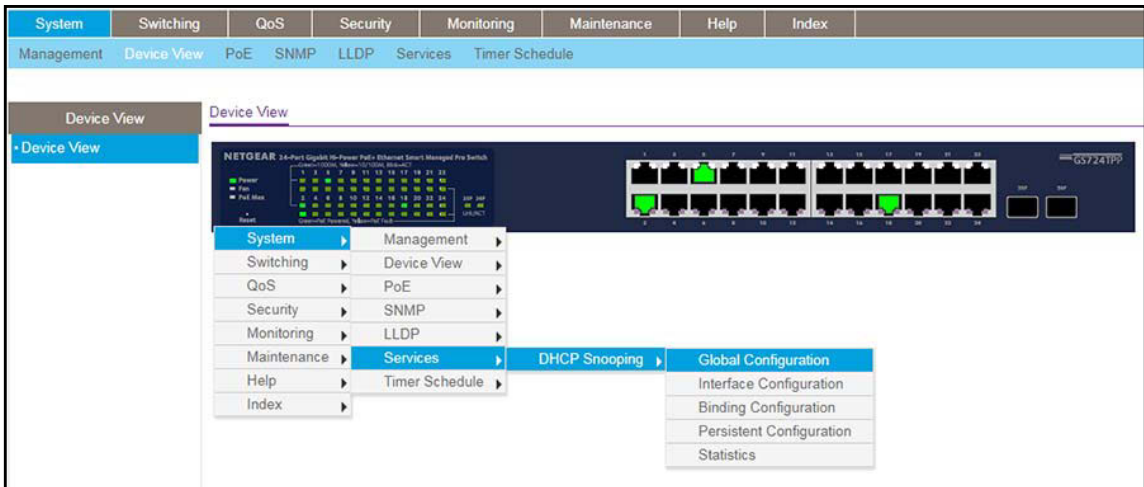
System Switching QoS Security Monitoring Maintenance Help Index

Management Device View PoE SNMP LLDP Services Timer Schedule

Device View

• Device View

Device View

NETGEAR 24-Port Gigabit Hi-Power PoE+ Ethernet Smart Managed Pro Switch

Power
Fan
PoE Max

Reset

GS724TPP

System
Switching
QoS
Security
Monitoring
Maintenance
Help
Index

Management
Device View
PoE
SNMP
LLDP
Services
Timer Schedule

DHCP Snooping

Global Configuration
Interface Configuration
Binding Configuration
Persistent Configuration
Statistics